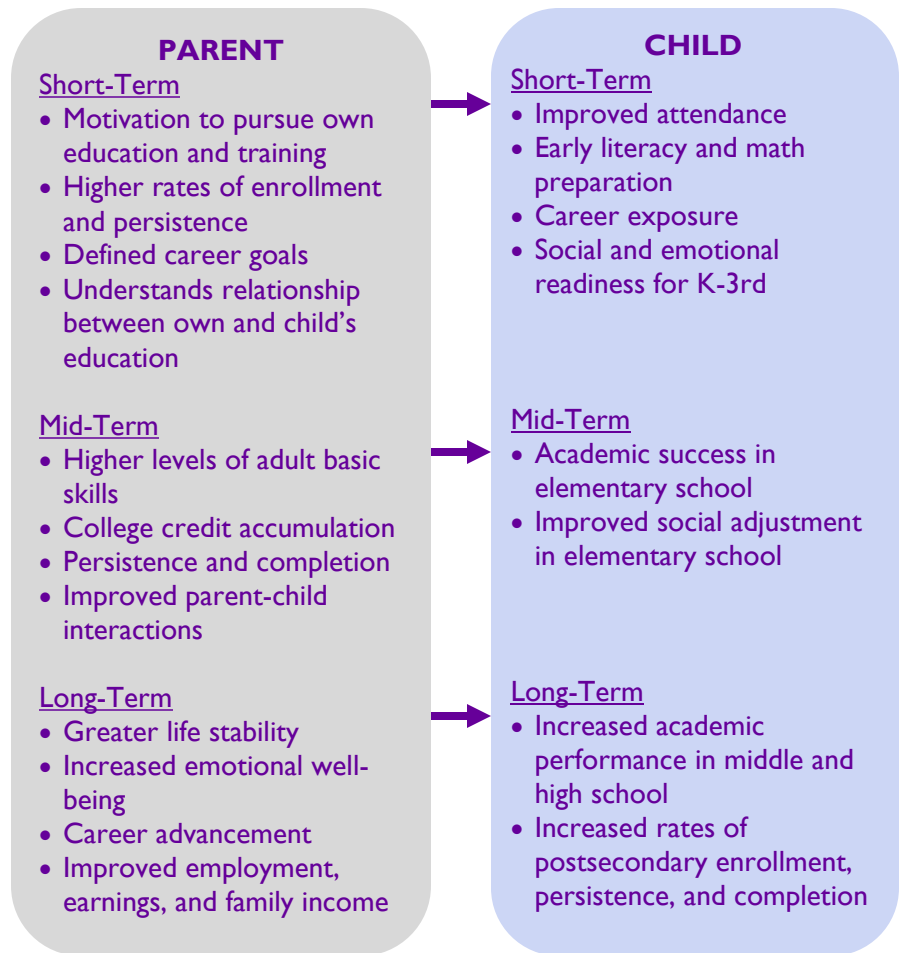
PARENT

Short-Term
- Motivation to pursue own education and training
- Higher rates of enrollment and persistence
- Defined career goals
- Understands relationship between own and child's education

Mid-Term
- Higher levels of adult basic skills
- College credit accumulation
- Persistence and completion
- Improved parent-child interactions

Long-Term
- Greater life stability
- Increased emotional well-being
- Career advancement
- Improved employment, earnings, and family income

CHILD

Short-Term
- Improved attendance
- Early literacy and math preparation
- Career exposure
- Social and emotional readiness for K-3rd

Mid-Term
- Academic success in elementary school
- Improved social adjustment in elementary school

Long-Term
- Increased academic performance in middle and high school
- Increased rates of postsecondary enrollment, persistence, and completion